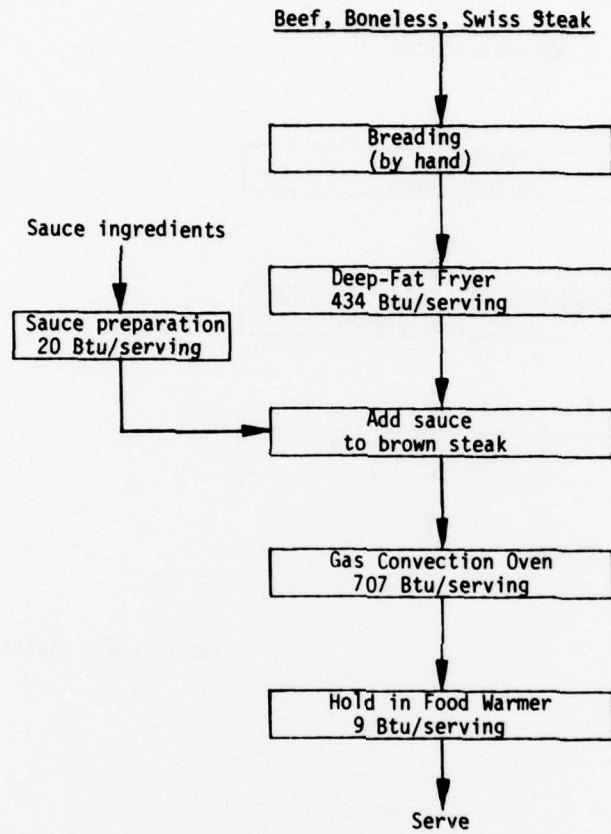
Beef, Boneless, Swiss Steak

Breading (by hand)

Sauce ingredients

Deep-Fat Fryer 434 Btu/serving

Sauce preparation 20 Btu/serving

Add sauce to brown steak

Gas Convection Oven 707 Btu/serving

Hold in Food Warmer 9 Btu/serving

Serve